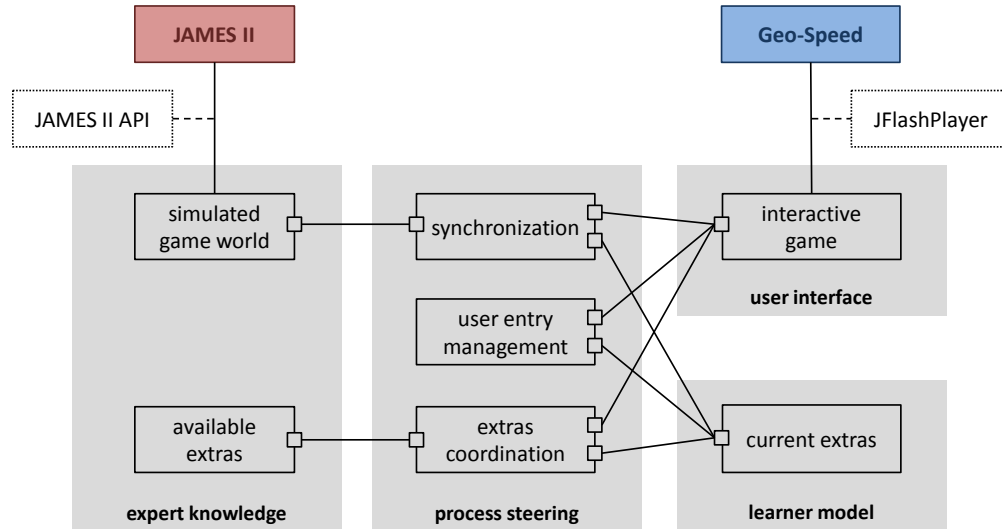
JAMES II

JAMES II API

Geo-Speed

JFlashPlayer

simulated game world

available extras

expert knowledge

synchronization

user entry management

extras coordination

process steering

interactive game

user interface

current extras

learner model